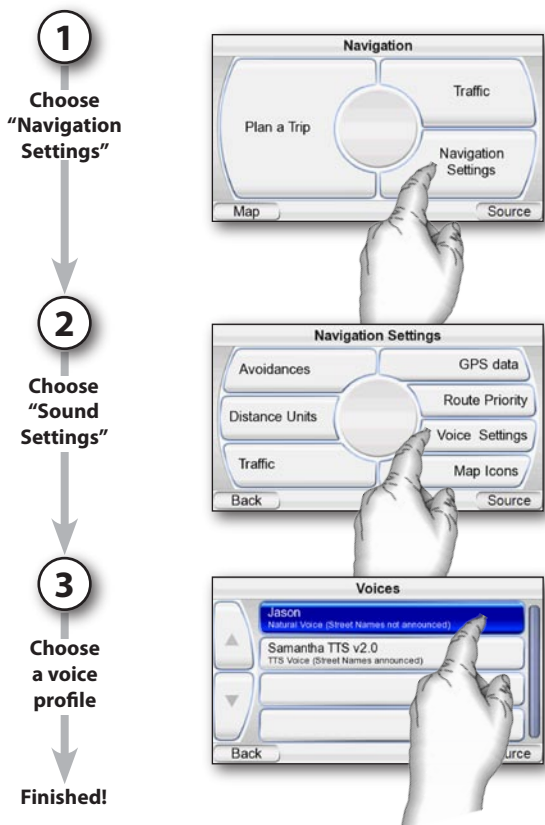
1

Choose "Navigation Settings"

Navigation

Plan a Trip

Traffic

Navigation Settings

Map

Source

2

Choose "Sound Settings"

Navigation Settings

Avoidances

GPS data

Distance Units

Route Priority

Voice Settings

Traffic

Map Icons

Back

Source

3

Choose a voice profile

Voices

Jason
Natural Voice (Street Names not announced)

Samantha TTS v2.0
TTS Voice (Street Names announced)

Back

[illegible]urce

Finished!